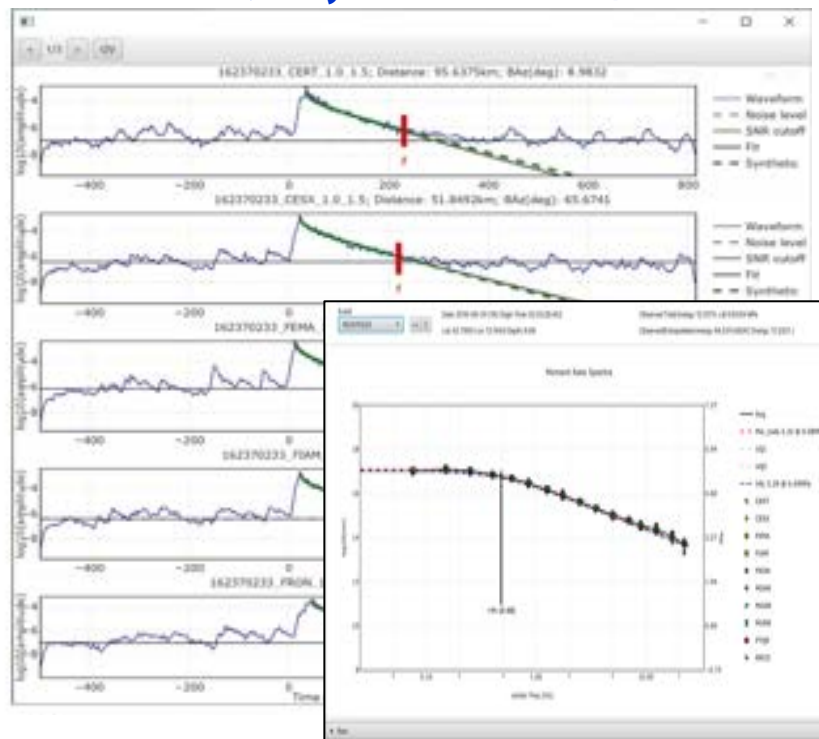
< 1/3 > Qt

162370233_CERT_1.0_1.5; Distance: 95.6375km; BAz(deg): 8.9832

log10(amplitude)

-4
-6
-8

-400 -200 0 200 400 600 800

f

Waveform
Noise level
SNR cutoff
Fit
Synthetic

162370233_CESX_1.0_1.5; Distance: 51.8492km; BAz(deg): 65.6741

-4
-6
-8

-400 -200 0

f

Waveform
Noise level
SNR cutoff
Fit
Synthetic

162370233_FEMA

-400 -200 0

162370233_FIAM

-400 -200 0

162370233_FRON

-400 -200 0

Time

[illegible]

Moment Rate Spectra

fc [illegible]

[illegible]